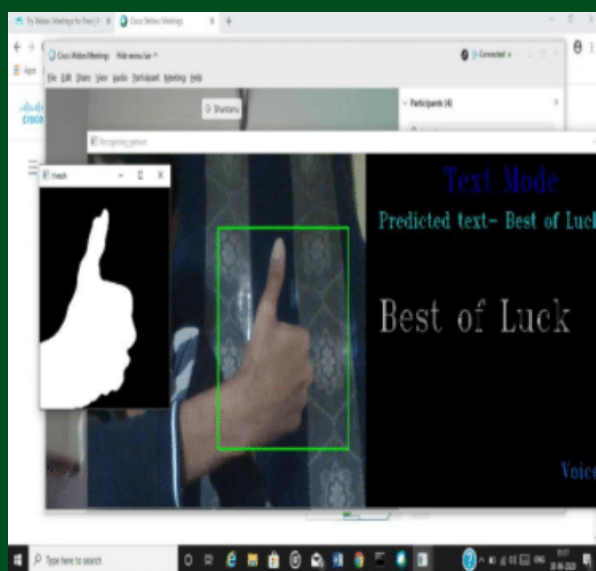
Try Webex Meetings for Free | F ×
Cisco Webex Meetings ×
+
Cisco Webex Meetings   Hide menu bar ^
Connected
File Edit Share View Audio Participant Meeting Help
Shortcuts
Participants (4)
cisco
Recognizing gesture
Thresh
Text Mode
Predicted text- Best of Luck
Best of Luck
Voice
Type here to search